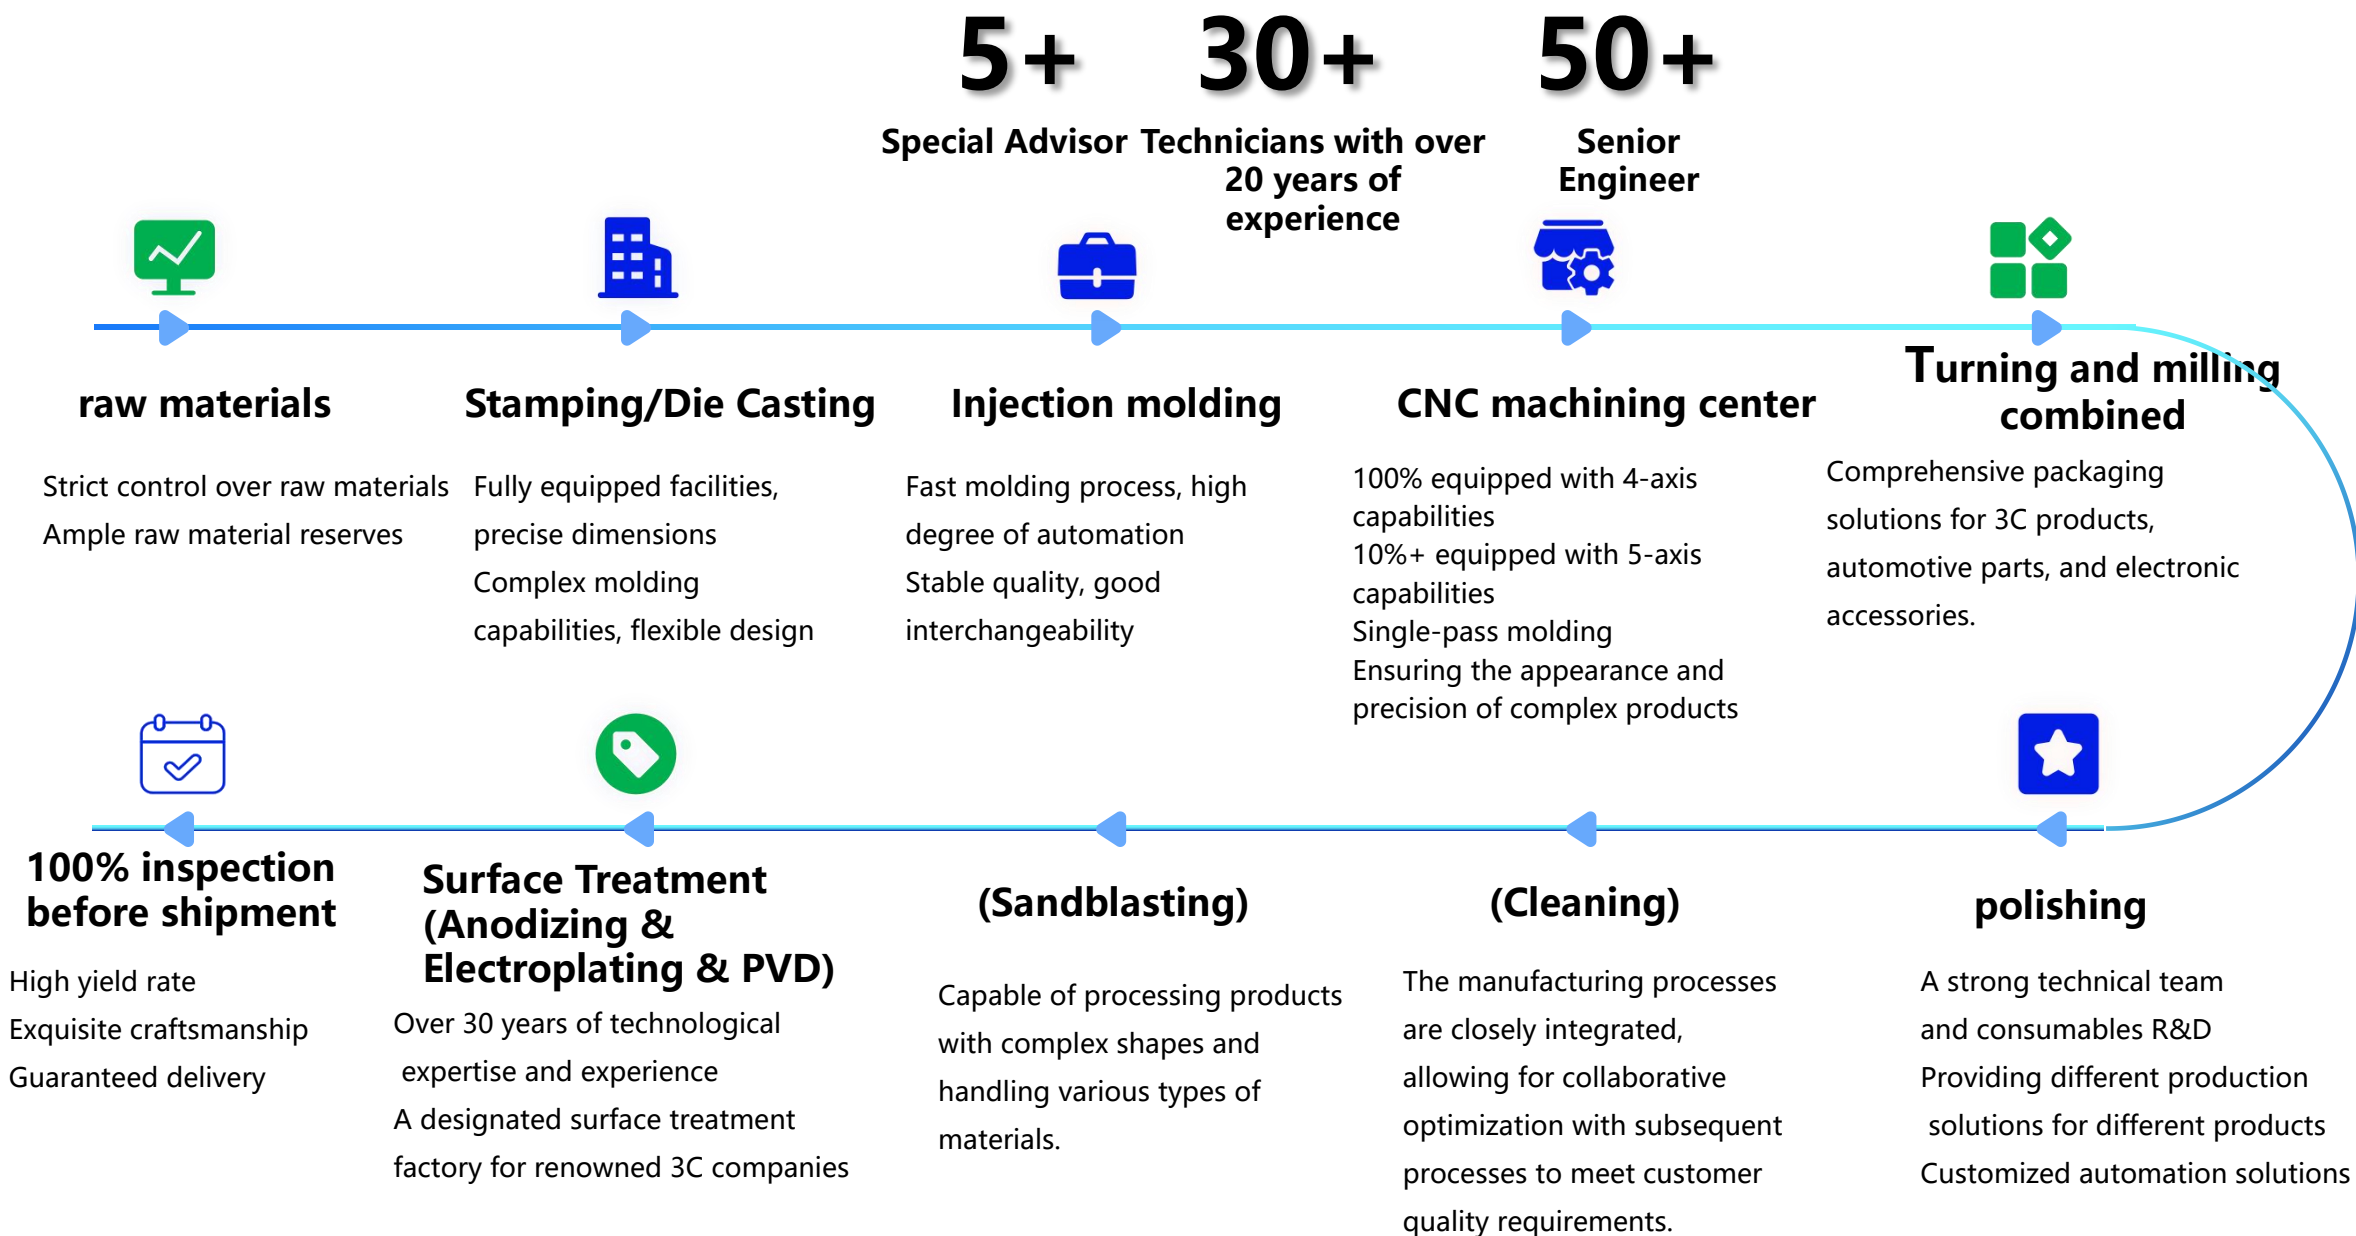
5+

Special Advisor

30+

Technicians with over 20 years of experience

50+

Senior Engineer

raw materials

Strict control over raw materials
Ample raw material reserves

Stamping/Die Casting

Fully equipped facilities, precise dimensions
Complex molding capabilities, flexible design

Injection molding

Fast molding process, high degree of automation
Stable quality, good interchangeability

CNC machining center

100% equipped with 4-axis capabilities
10%+ equipped with 5-axis capabilities
Single-pass molding
Ensuring the appearance and precision of complex products

Turning and milling combined

Comprehensive packaging solutions for 3C products, automotive parts, and electronic accessories.

100% inspection before shipment

High yield rate
Exquisite craftsmanship
Guaranteed delivery

Surface Treatment (Anodizing & Electroplating & PVD)

Over 30 years of technological expertise and experience
A designated surface treatment factory for renowned 3C companies

(Sandblasting)

Capable of processing products with complex shapes and handling various types of materials.

(Cleaning)

The manufacturing processes are closely integrated, allowing for collaborative optimization with subsequent processes to meet customer quality requirements.

polishing

A strong technical team and consumables R&D
Providing different production solutions for different products
Customized automation solutions